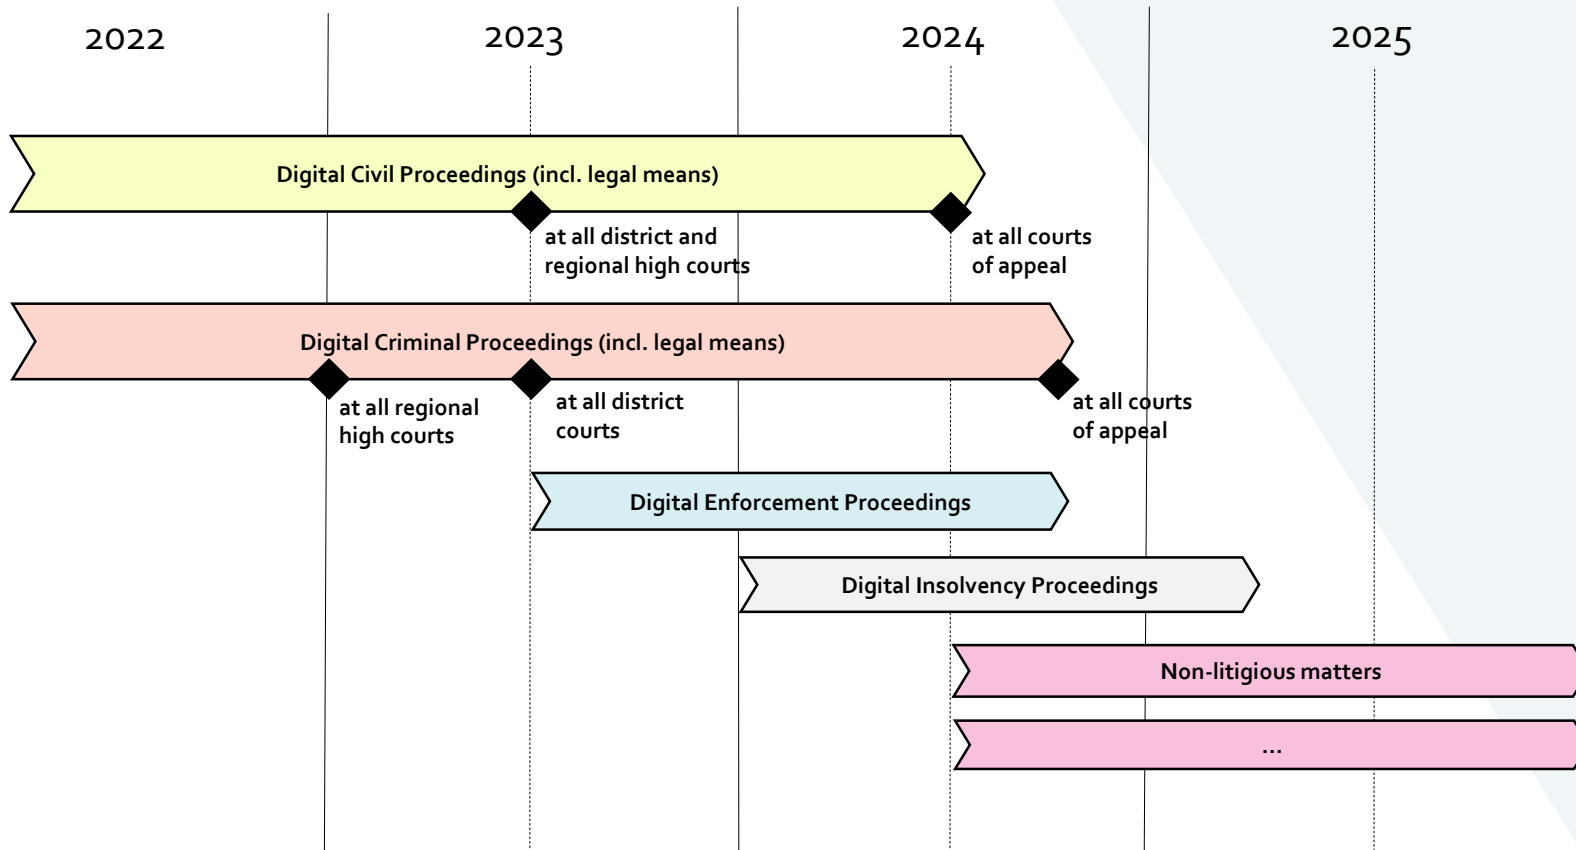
2022

2023

2024

2025

Digital Civil Proceedings (incl. legal means)

at all district and regional high courts

at all courts of appeal

Digital Criminal Proceedings (incl. legal means)

at all regional high courts

at all district courts

at all courts of appeal

Digital Enforcement Proceedings

Digital Insolvency Proceedings

Non-litigious matters

...